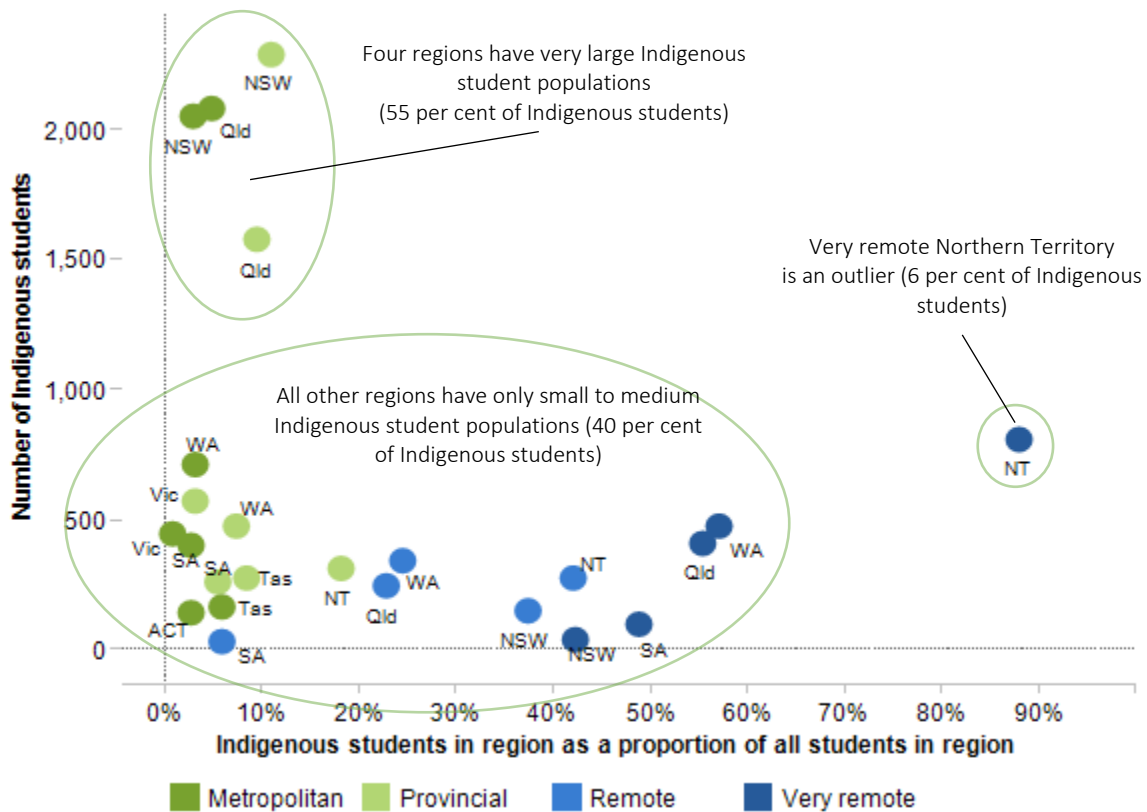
Four regions have very large Indigenous student populations (55 per cent of Indigenous students)

Very remote Northern Territory is an outlier (6 per cent of Indigenous students)

All other regions have only small to medium Indigenous student populations (40 per cent of Indigenous students)

Number of Indigenous students

2,000
1,500
1,000
500
0

NSW
NSW
Qld
Qld
WA
Vic
WA
Vic
SA
SA
Tas
Tas
ACT
SA
NT
Qld
WA
NSW
NT
NSW
SA
Qld
WA
NT

0%
10%
20%
30%
40%
50%
60%
70%
80%
90%

Indigenous students in region as a proportion of all students in region

Metropolitan
Provincial
Remote
Very remote